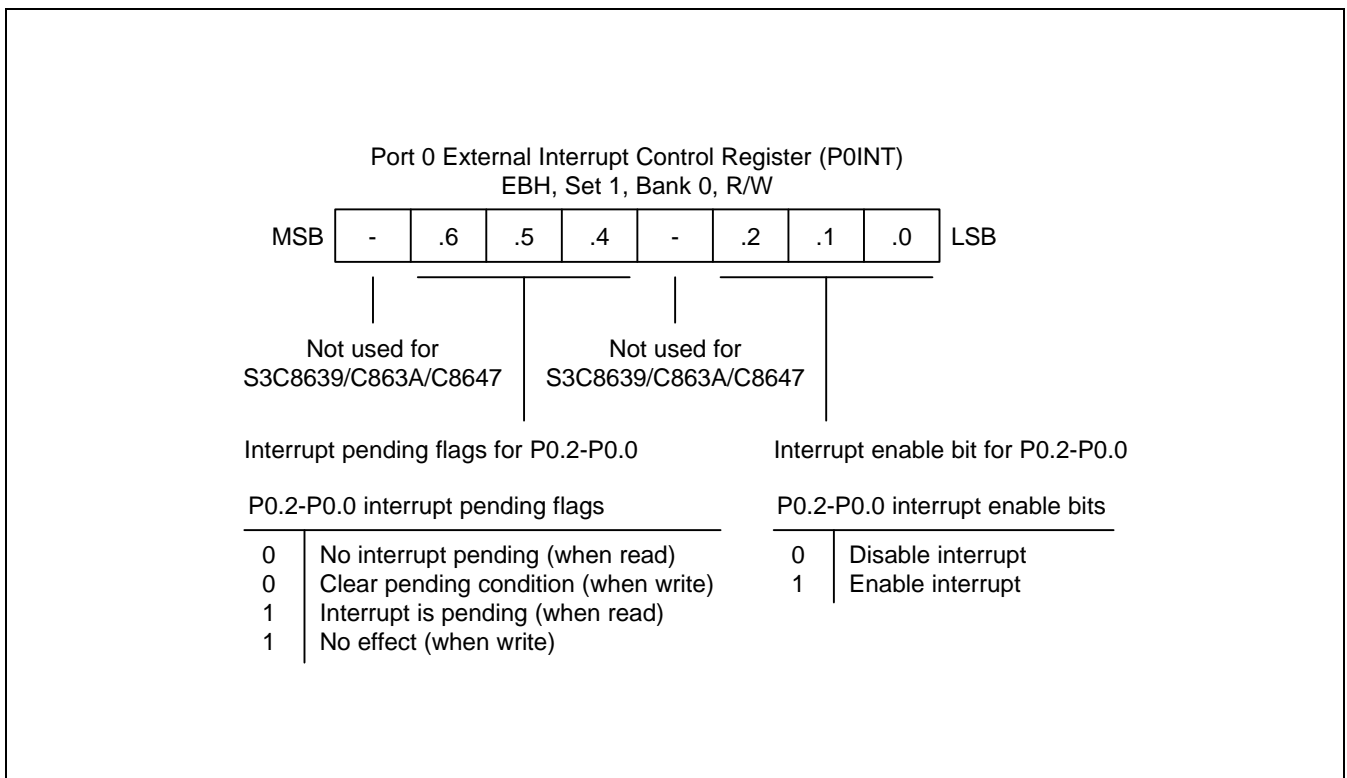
Port 0 External Interrupt Control Register (P0INT)
EBH, Set 1, Bank 0, R/W

| MSB | - | .6 | .5 | .4 | - | .2 | .1 | .0 | LSB |
|---|---|---|---|---|---|---|---|---|---|

Not used for S3C8639/C863A/C8647

Not used for S3C8639/C863A/C8647

Interrupt pending flags for P0.2-P0.0

Interrupt enable bit for P0.2-P0.0

P0.2-P0.0 interrupt pending flags

| | |
|---|---|
| 0 | No interrupt pending (when read) |
| 0 | Clear pending condition (when write) |
| 1 | Interrupt is pending (when read) |
| 1 | No effect (when write) |

P0.2-P0.0 interrupt enable bits

| | |
|---|---|
| 0 | Disable interrupt |
| 1 | Enable interrupt |